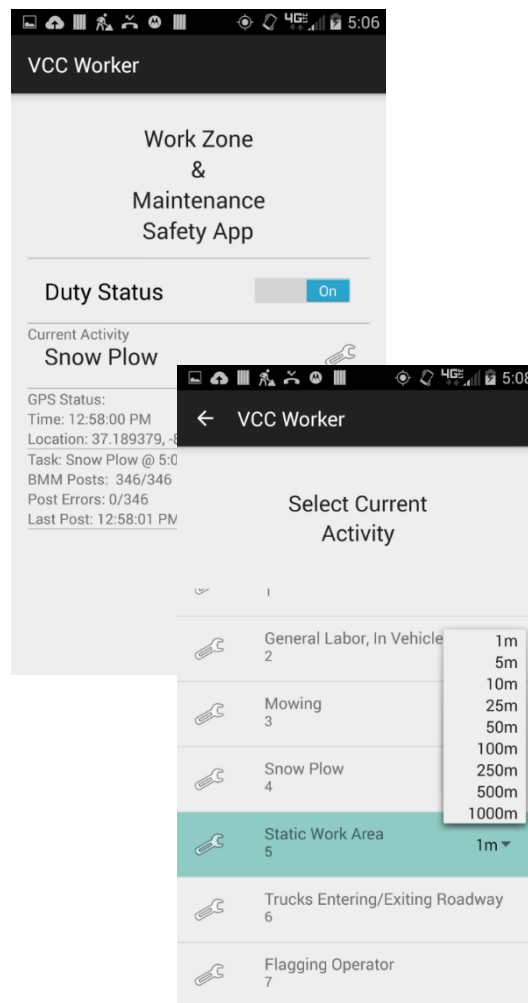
5:06

VCC Worker

Work Zone
&
Maintenance
Safety App

Duty Status
On

Current Activity
Snow Plow

GPS Status:
Time: 12:58:00 PM
Location: 37.189379, -8
Task: Snow Plow @ 5:0
BMM Posts: 346/346
Post Errors: 0/346
Last Post: 12:58:01 PM

5:08

VCC Worker

Select Current Activity

1

General Labor, In Vehicle
2

Mowing
3

Snow Plow
4

Static Work Area
5

1m

Trucks Entering/Exiting Roadway
6

Flagging Operator
7

1m
5m
10m
25m
50m
100m
250m
500m
1000m